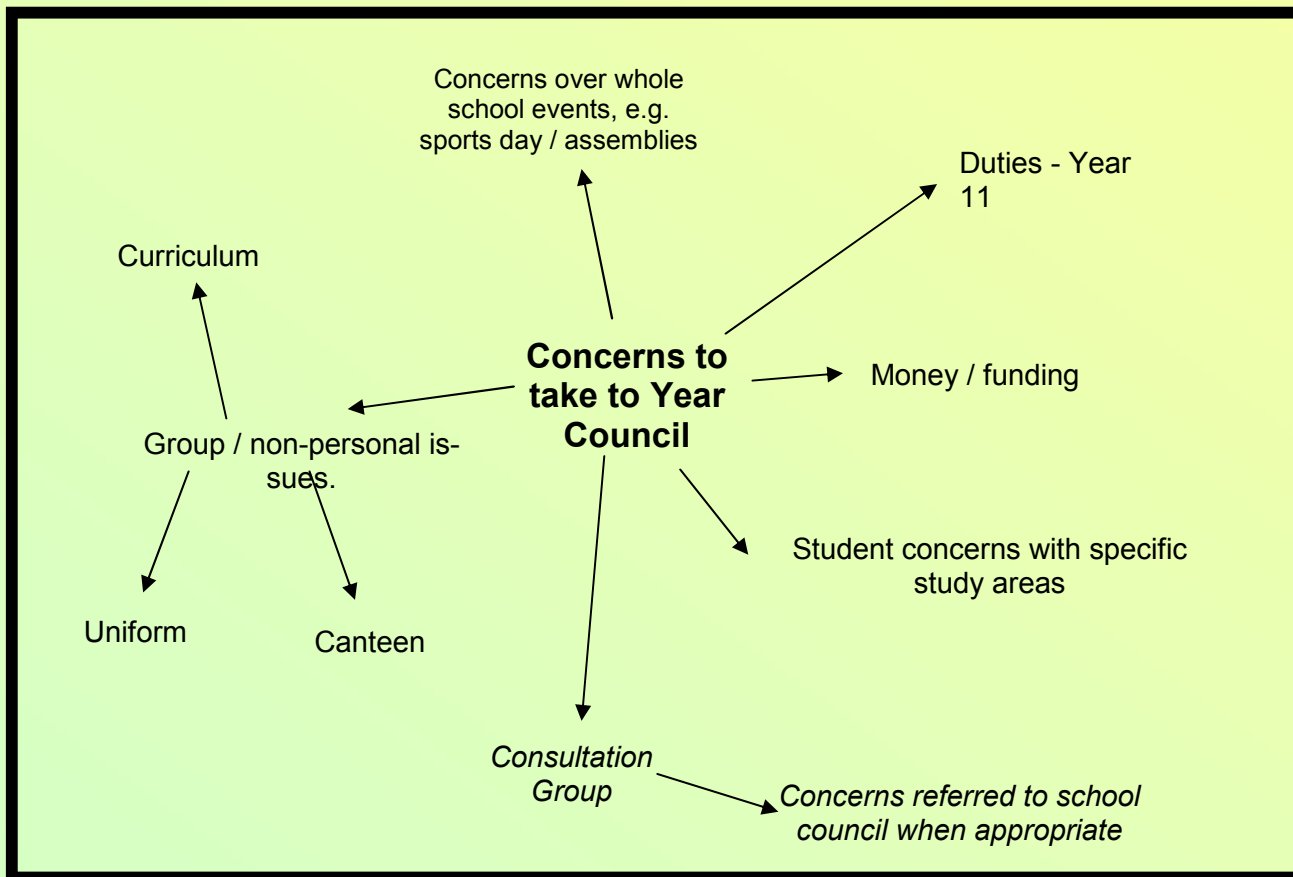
Concerns over whole school events, e.g. sports day / assemblies

Duties - Year 11

Curriculum

Concerns to take to Year Council

Money / funding

Group / non-personal issues.

Student concerns with specific study areas

Uniform

Canteen

Consultation Group

Concerns referred to school council when appropriate